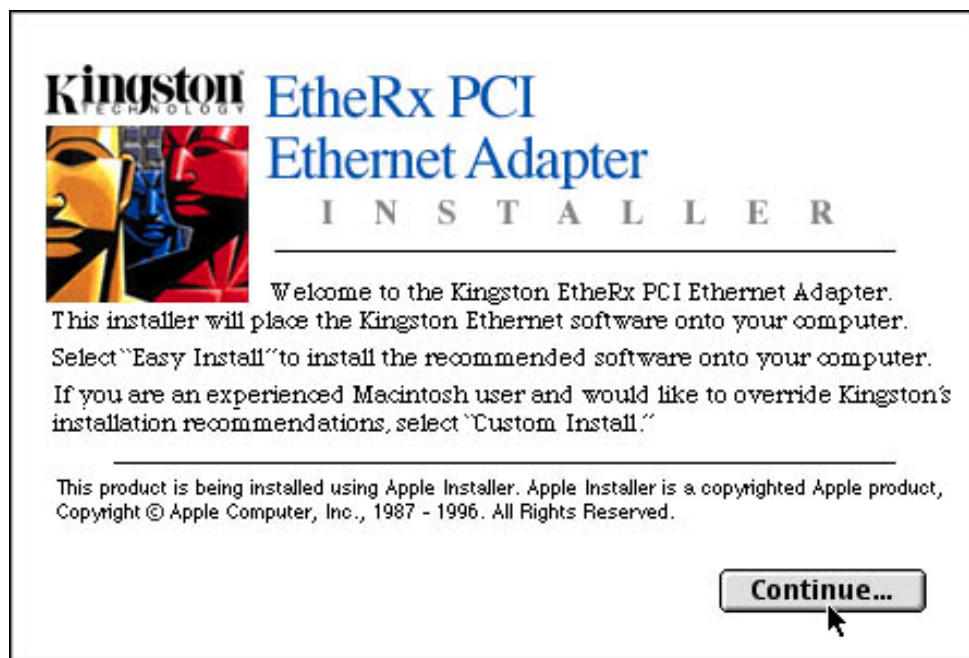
Kingston TECHNOLOGY

EtheRx PCI Ethernet Adapter

INSTALLER

Welcome to the Kingston EtheRx PCI Ethernet Adapter. This installer will place the Kingston Ethernet software onto your computer.

Select "Easy Install" to install the recommended software onto your computer.

If you are an experienced Macintosh user and would like to override Kingston's installation recommendations, select "Custom Install."

This product is being installed using Apple Installer. Apple Installer is a copyrighted Apple product, Copyright © Apple Computer, Inc., 1987 - 1996. All Rights Reserved.

Continue...